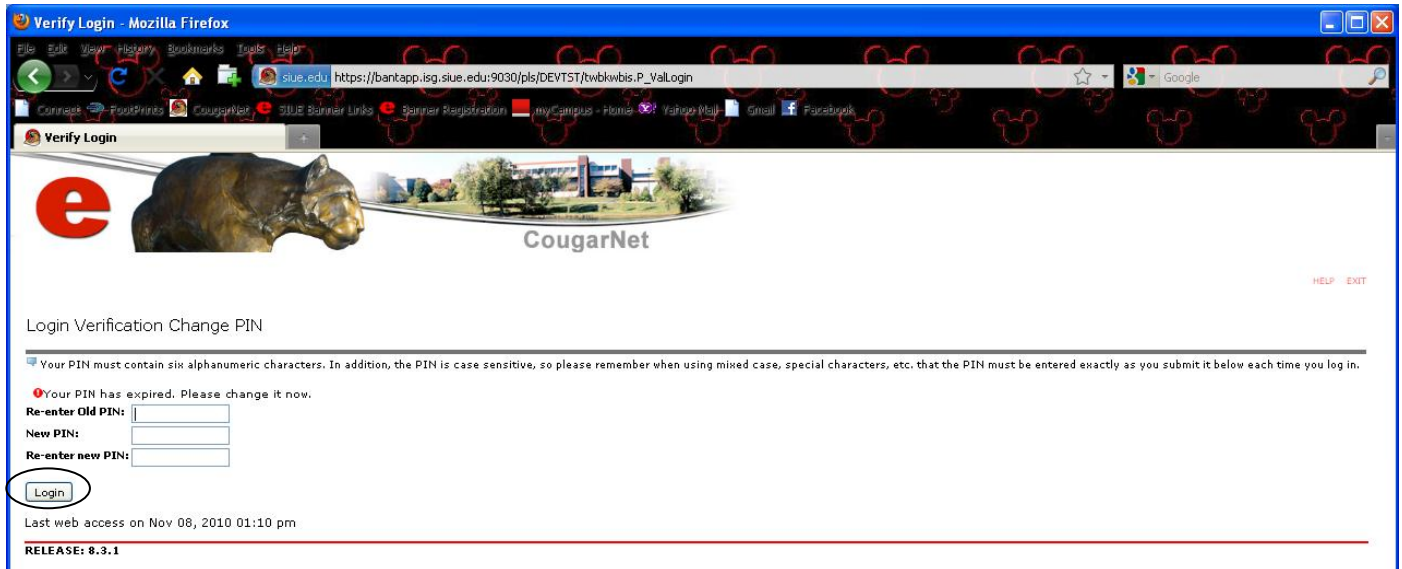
Verify Login - Mozilla Firefox

File Edit View History Bookmarks Tools Help

siue.edu https://bantapp.isg.siue.edu:9030/pls/DEVTST/twbkwbis.P_ValLogin

Google

Connect FootPrints CougarNet SIUE Banner Links Banner Registration myCampus - Home Yahoo Mail Gmail Facebook

Verify Login

CougarNet

HELP EXIT

Login Verification Change PIN

Your PIN must contain six alphanumeric characters. In addition, the PIN is case sensitive, so please remember when using mixed case, special characters, etc. that the PIN must be entered exactly as you submit it below each time you log in.

Your PIN has expired. Please change it now.

Re-enter Old PIN:
New PIN:
Re-enter new PIN:

Login

Last web access on Nov 08, 2010 01:10 pm

RELEASE: 8.3.1